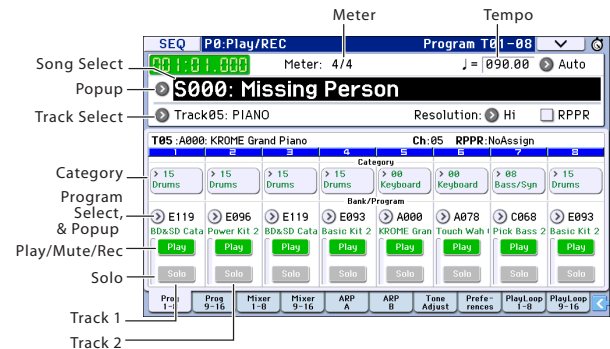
Meter

Tempo

Song Select

Popup

Track Select

Category

Program Select, & Popup

Play/Mute/Rec

Solo

Track 1

Track 2

SEQ P0:Play/REC Program T01-08

001:01.000 Meter: 4/4 ♩= 090.00 Auto

S000: Missing Person

Track05: PIANO Resolution: Hi RPPR

T05 :A000: KROME Grand Piano Ch:05 RPPR:NoAssign

| 1 | 2 | 3 | 4 | 5 | 6 | 7 | 8 |
|---|---|---|---|---|---|---|---|
| 15 Drums | 15 Drums | 15 Drums | 15 Drums | 00 Keyboard | 00 Keyboard | 08 Bass/Syn | 15 Drums |
| E119 BD&SD Cata | E096 Power Kit 2 | E119 BD&SD Cata | E093 Basic Kit 2 | A000 KROME Gran | A078 Touch Wah ( | C068 Pick Bass 2 | E093 Basic Kit 2 |
| Play | Play | Play | Play | Play | Play | Play | Play |
| Solo | Solo | Solo | Solo | Solo | Solo | Solo | Solo |

Category

Bank/Program

Prog 1-8 | Prog 9-16 | Mixer 1-8 | Mixer 9-16 | ARP A | ARP B | Tone Adjust | Preferences | PlayLoop 1-8 | PlayLoop 9-16